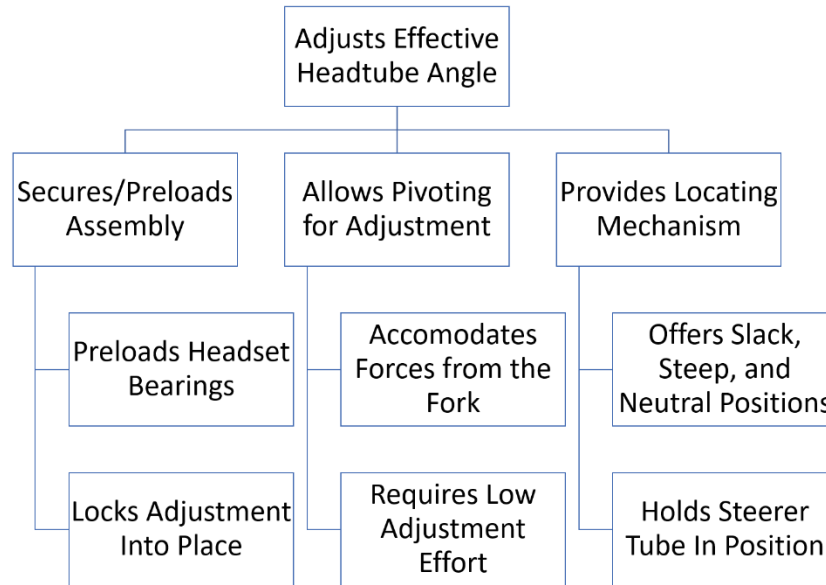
Adjusts Effective Headtube Angle

Secures/Preloads Assembly

Preloads Headset Bearings

Locks Adjustment Into Place

Allows Pivoting for Adjustment

Accomodates Forces from the Fork

Requires Low Adjustment Effort

Provides Locating Mechanism

Offers Slack, Steep, and Neutral Positions

Holds Steerer Tube In Position